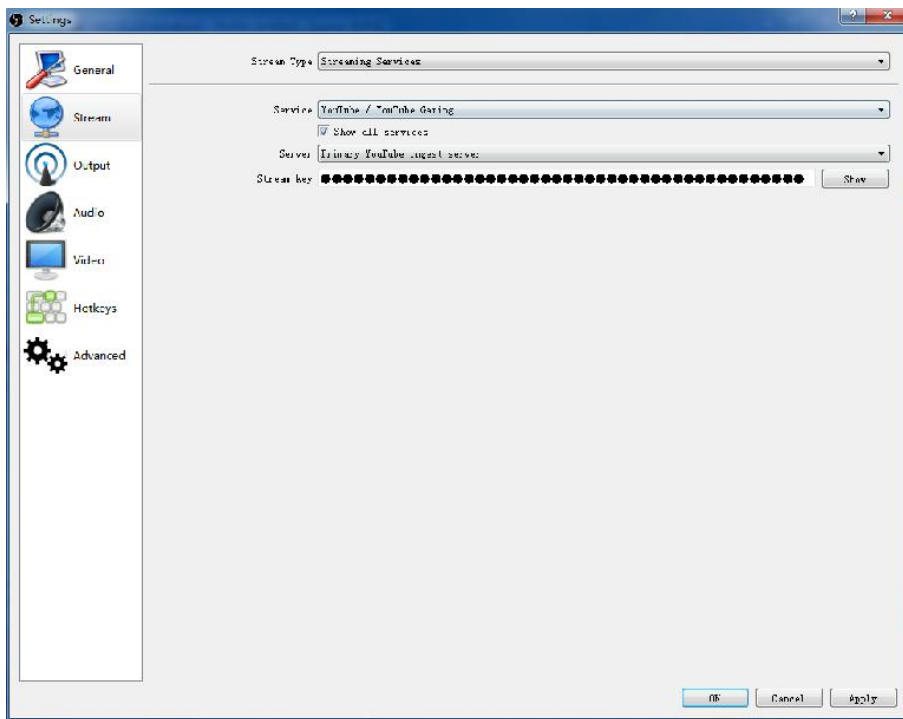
Settings

?

x

General

Stream

Output

Audio

Video

Hotkeys

Advanced

Stream Type Streaming Services

Service YouTube / YouTube Gaming

Show all services

Server Primary YouTube ingest server

Stream key ●●●●●●●●●●●●●●●●●●●●●●●●●●●●●●●●●●●●●●●●●●●●●●●●●● Show

OK Cancel Apply